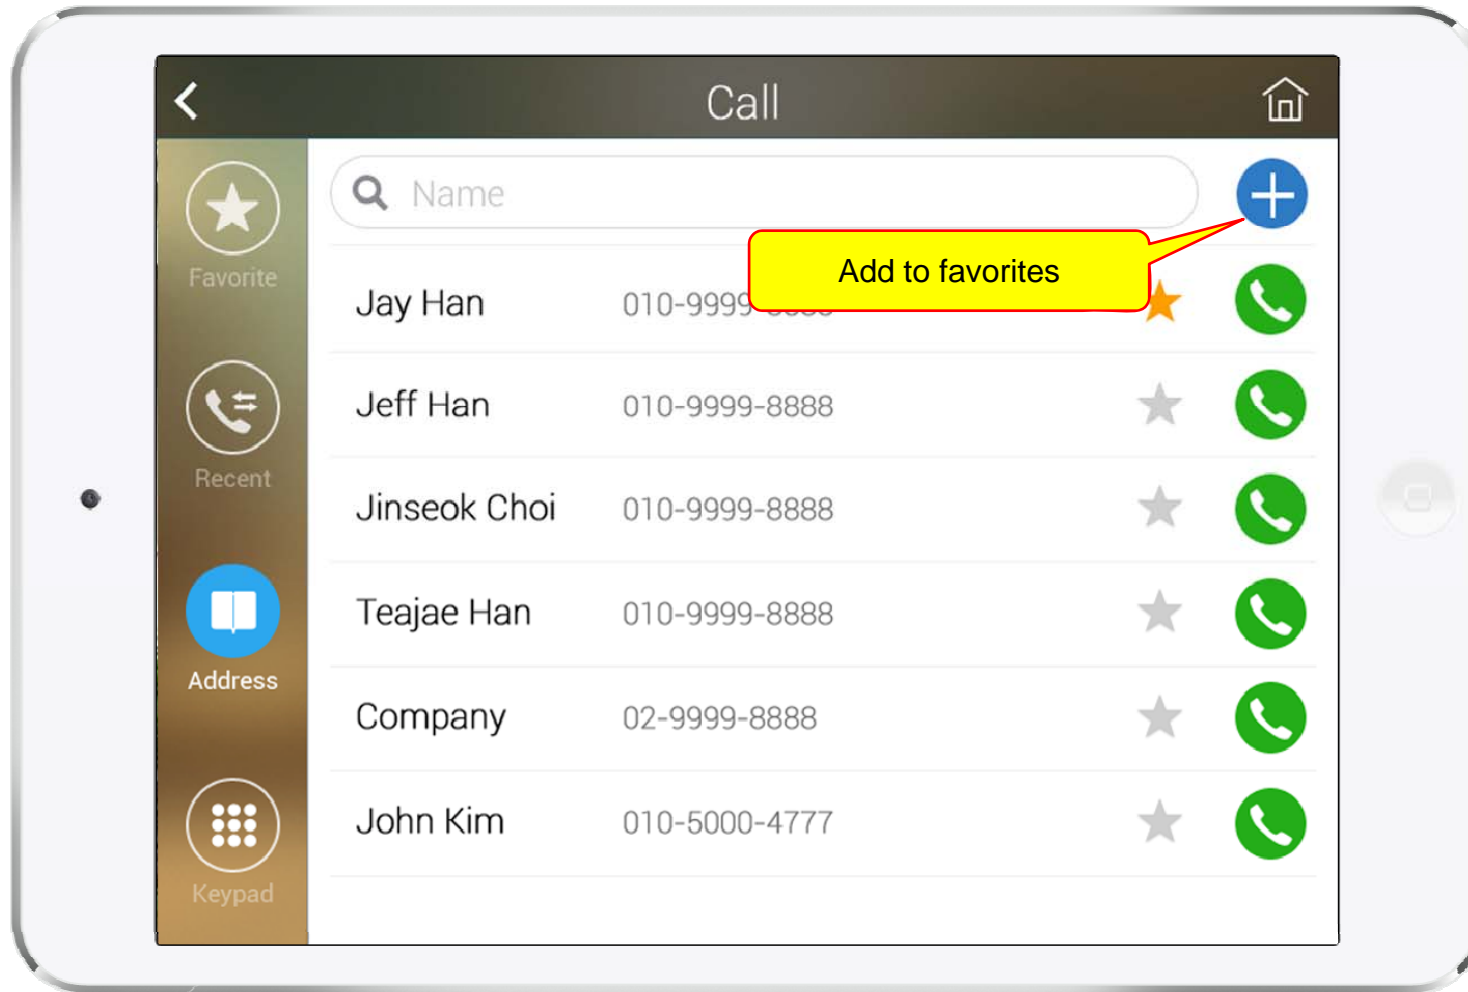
Call

Name

Add to favorites

Favorite

Recent

Address

Keypad

| | |
|---|---|
| Jay Han | 010-9999-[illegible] |
| Jeff Han | 010-9999-8888 |
| Jinseok Choi | 010-9999-8888 |
| Teajae Han | 010-9999-8888 |
| Company | 02-9999-8888 |
| John Kim | 010-5000-4777 |